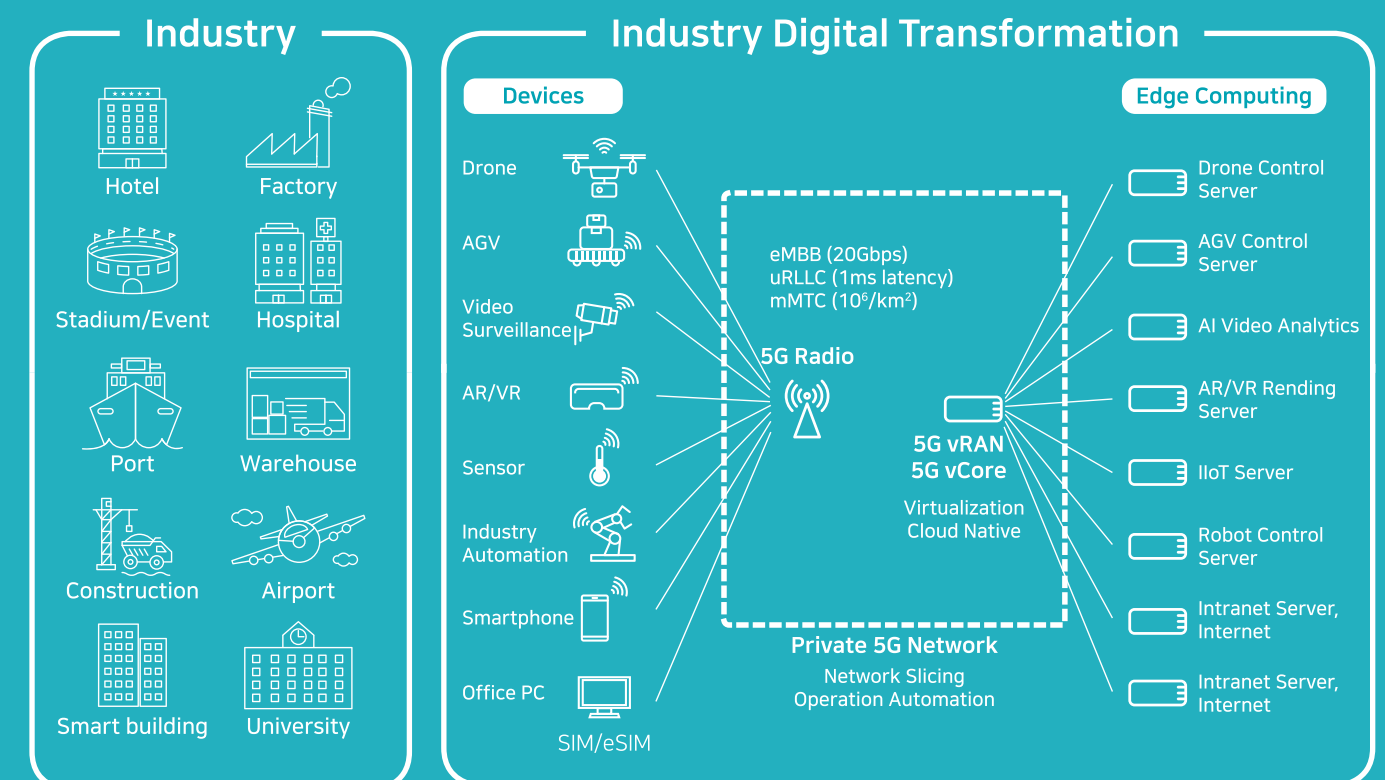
Industry

Hotel
Factory
Stadium/Event
Hospital
Port
Warehouse
Construction
Airport
Smart building
University

Industry Digital Transformation

Devices

Drone
AGV
Video Surveillance
AR/VR
Sensor
Industry Automation
Smartphone
Office PC
SIM/eSIM

eMBB (20Gbps)
uRLLC (1ms latency)
mMTC ($10^6$/km$^2$)

5G Radio

5G vRAN
5G vCore

Virtualization
Cloud Native

Private 5G Network
Network Slicing
Operation Automation

Edge Computing

Drone Control Server
AGV Control Server
AI Video Analytics
AR/VR Rending Server
IIoT Server
Robot Control Server
Intranet Server, Internet
Intranet Server, Internet